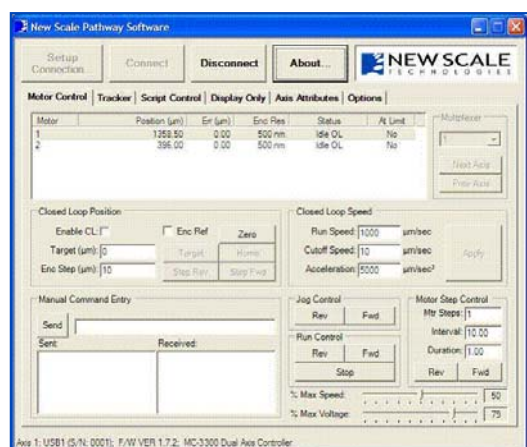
New Scale Pathway Software

Setup Connection | Connect | Disconnect | About...

NEW SCALE TECHNOLOGIES

Motor Control | Tracker | Script Control | Display Only | Axis Attributes | Options

| Motor | Position (µm) | Err (µm) | Enc Res | Status | At Limit |
|---|---|---|---|---|---|
| 1 | 1358.50 | 0.00 | 500 nm | Idle OL | No |
| 2 | 396.00 | 0.00 | 500 nm | Idle OL | No |

Multiplexer
1
Next Axis
Prev Axis

Closed Loop Position
Enable CL:
Enc Ref
Zero
Target (µm): 0
Target
Home
Enc Step (µm): 10
Step Rev
Step Fwd

Closed Loop Speed
Run Speed: 1000 µm/sec
Cutoff Speed: 10 µm/sec
Acceleration: 5000 µm/sec²
Apply

Manual Command Entry
Send
Sent:
Received:

Jog Control
Rev
Fwd

Run Control
Rev
Fwd
Stop

Motor Step Control
Mtr Steps: 1
Interval: 10.00
Duration: 1.00
Rev
Fwd

% Max Speed: 50
% Max Voltage: 75

Axis 1: USB1 (S/N: 0001); F/W VER 1.7.2; MC-3300 Dual Axis Controller